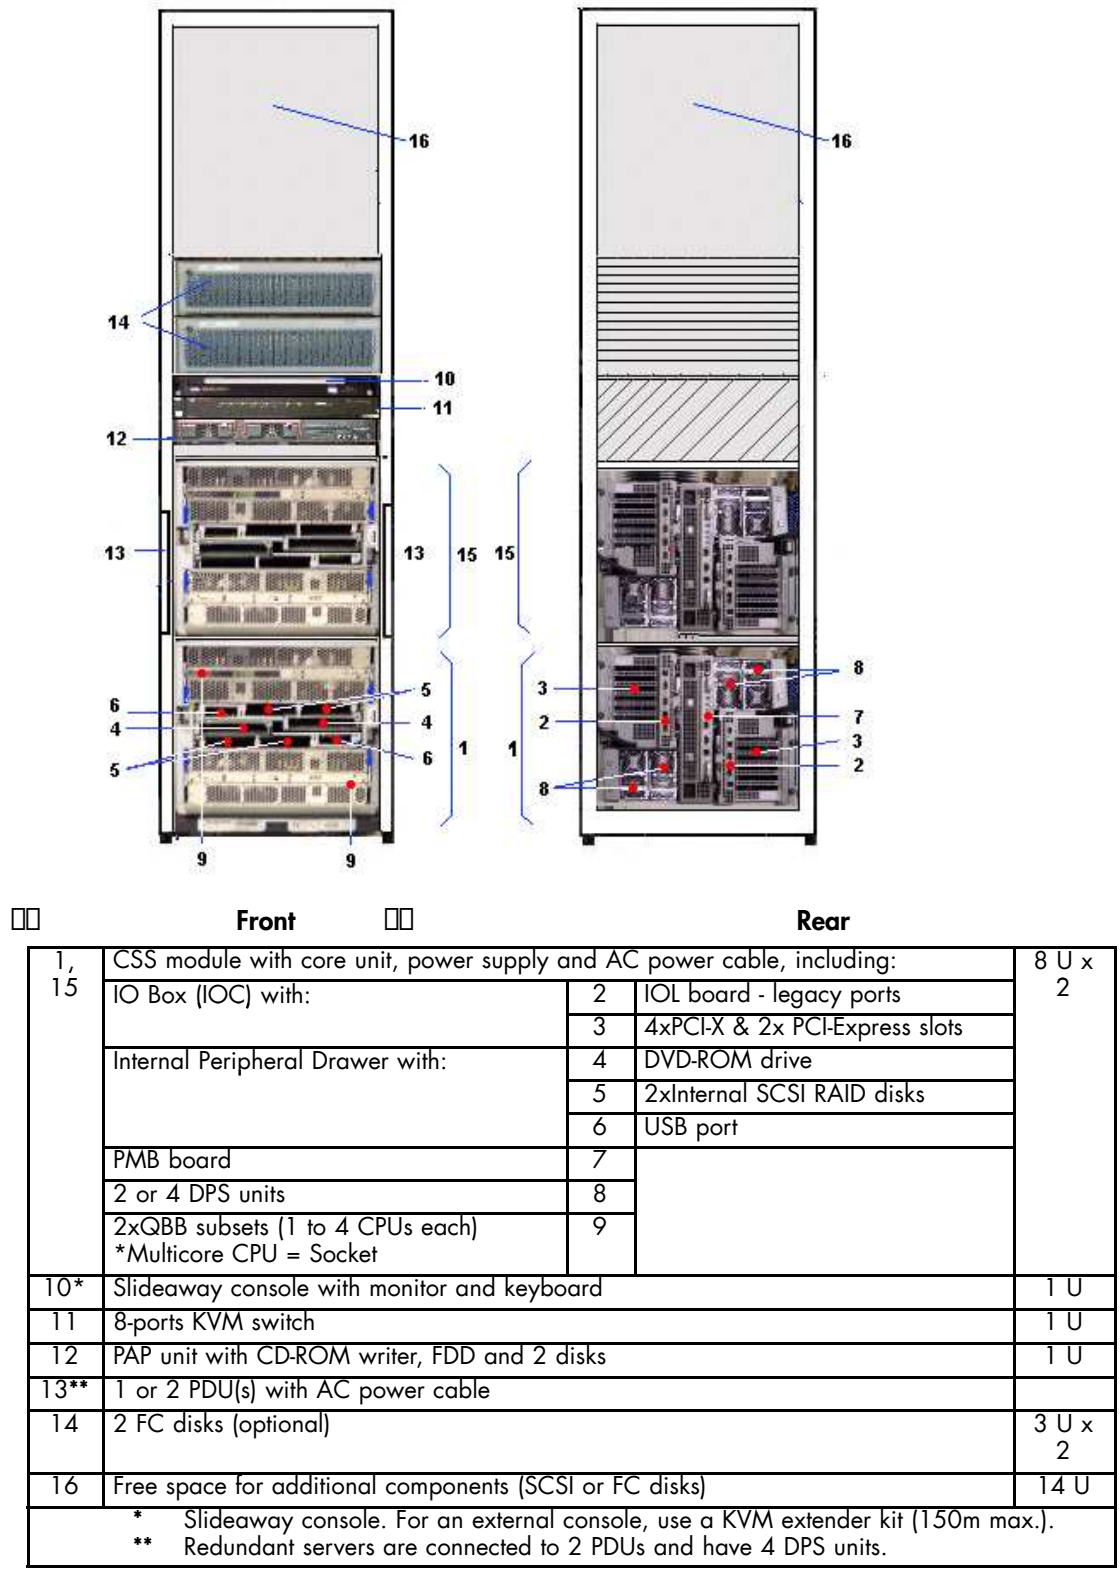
16

16

14

10

11

12

13

13

15

15

6

5

4

4

5

6

1

1

3

2

8

7

3

2

8

9

9

□□ Front □□ Rear

| 1, 15 | CSS module with core unit, power supply and AC power cable, including: | | | 8 U x 2 |
|---|---|---|---|---|
| | IO Box (IOC) with: | 2 | IOL board - legacy ports | |
| | | 3 | 4xPCI-X & 2x PCI-Express slots | |
| | Internal Peripheral Drawer with: | 4 | DVD-ROM drive | |
| | | 5 | 2xInternal SCSI RAID disks | |
| | | 6 | USB port | |
| | PMB board | 7 | | |
| | 2 or 4 DPS units | 8 | | |
| | 2xQBB subsets (1 to 4 CPUs each) *Multicore CPU = Socket | 9 | | |
| 10* | Slideaway console with monitor and keyboard | | | 1 U |
| 11 | 8-ports KVM switch | | | 1 U |
| 12 | PAP unit with CD-ROM writer, FDD and 2 disks | | | 1 U |
| 13** | 1 or 2 PDU(s) with AC power cable | | | |
| 14 | 2 FC disks (optional) | | | 3 U x 2 |
| 16 | Free space for additional components (SCSI or FC disks) | | | 14 U |

* Slideaway console. For an external console, use a KVM extender kit (150m max.).
** Redundant servers are connected to 2 PDUs and have 4 DPS units.